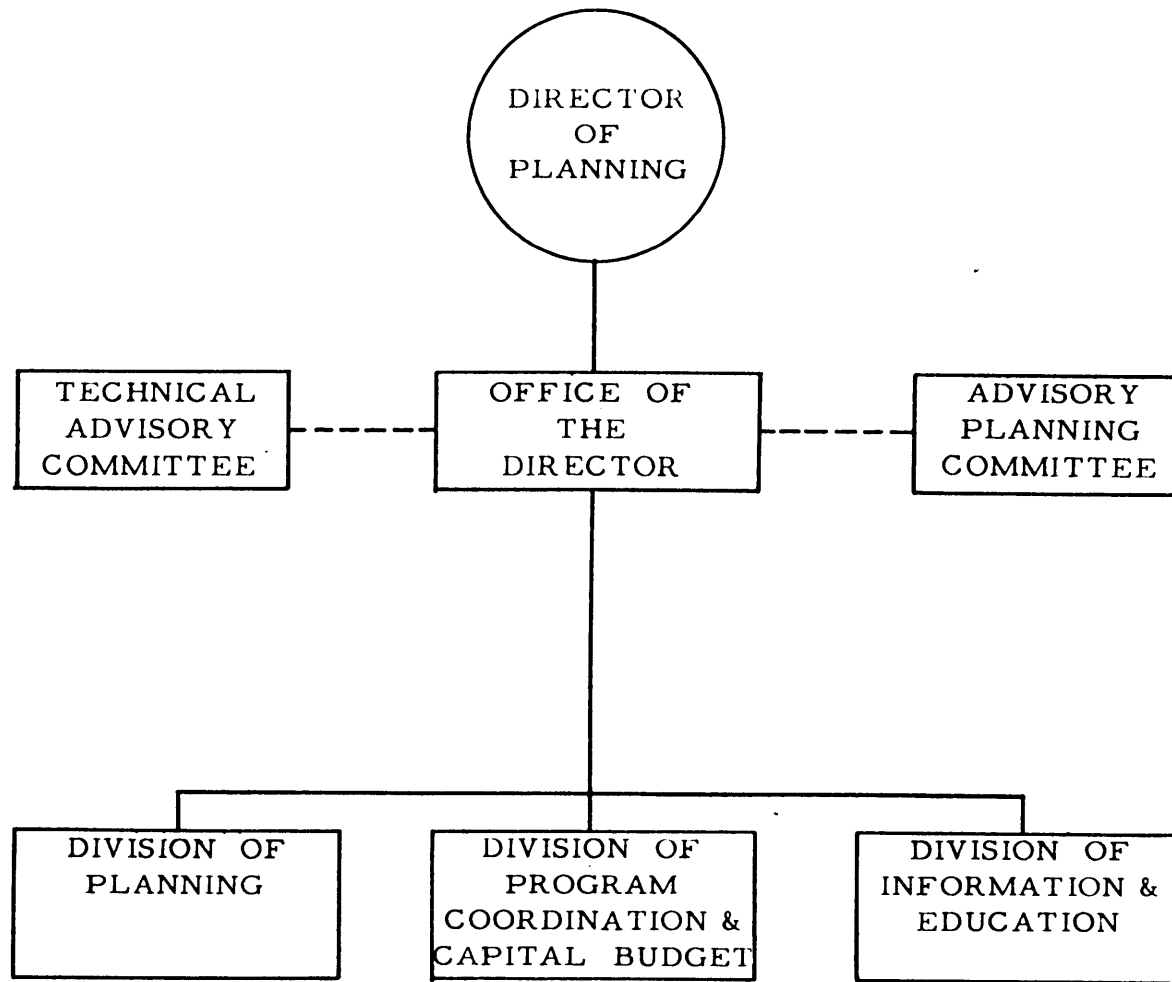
DIRECTOR OF PLANNING

TECHNICAL ADVISORY COMMITTEE

OFFICE OF THE DIRECTOR

ADVISORY PLANNING COMMITTEE

DIVISION OF PLANNING

DIVISION OF PROGRAM COORDINATION & CAPITAL BUDGET

DIVISION OF INFORMATION & EDUCATION